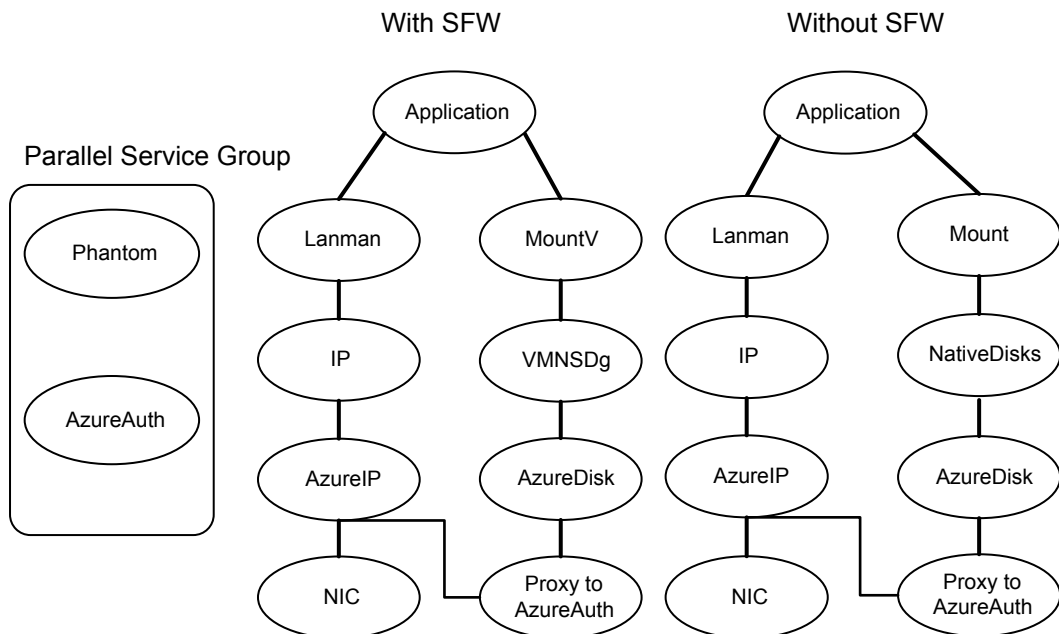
Parallel Service Group

Phantom

AzureAuth

With SFW

Application

Lanman

MountV

IP

VMNSDg

AzureIP

AzureDisk

NIC

Proxy to AzureAuth

Without SFW

Application

Lanman

Mount

IP

NativeDisks

AzureIP

AzureDisk

NIC

Proxy to AzureAuth